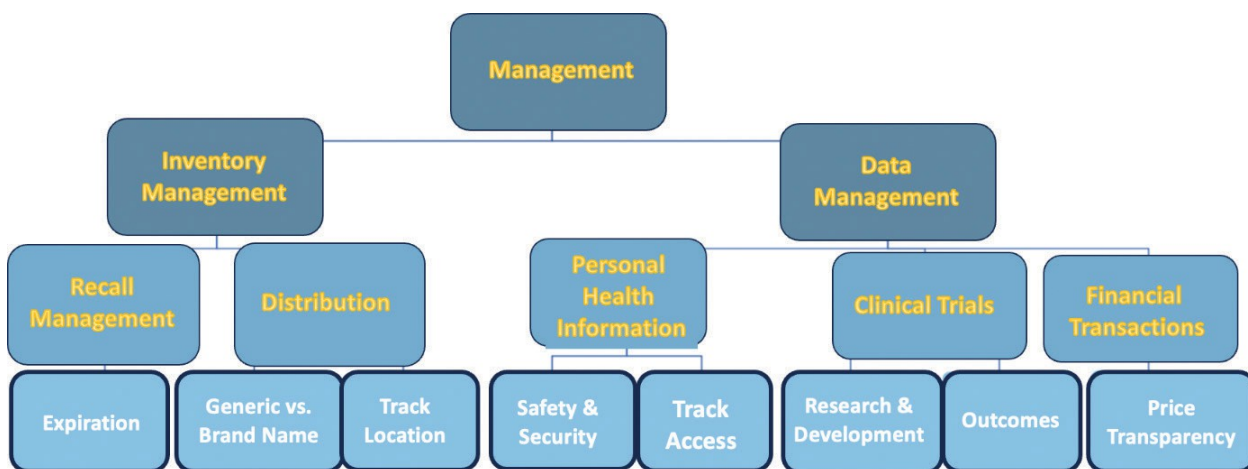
Management

Inventory Management

Data Management

Recall Management

Distribution

Personal Health Information

Clinical Trials

Financial Transactions

Expiration

Generic vs. Brand Name

Track Location

Safety & Security

Track Access

Research & Development

Outcomes

Price Transparency